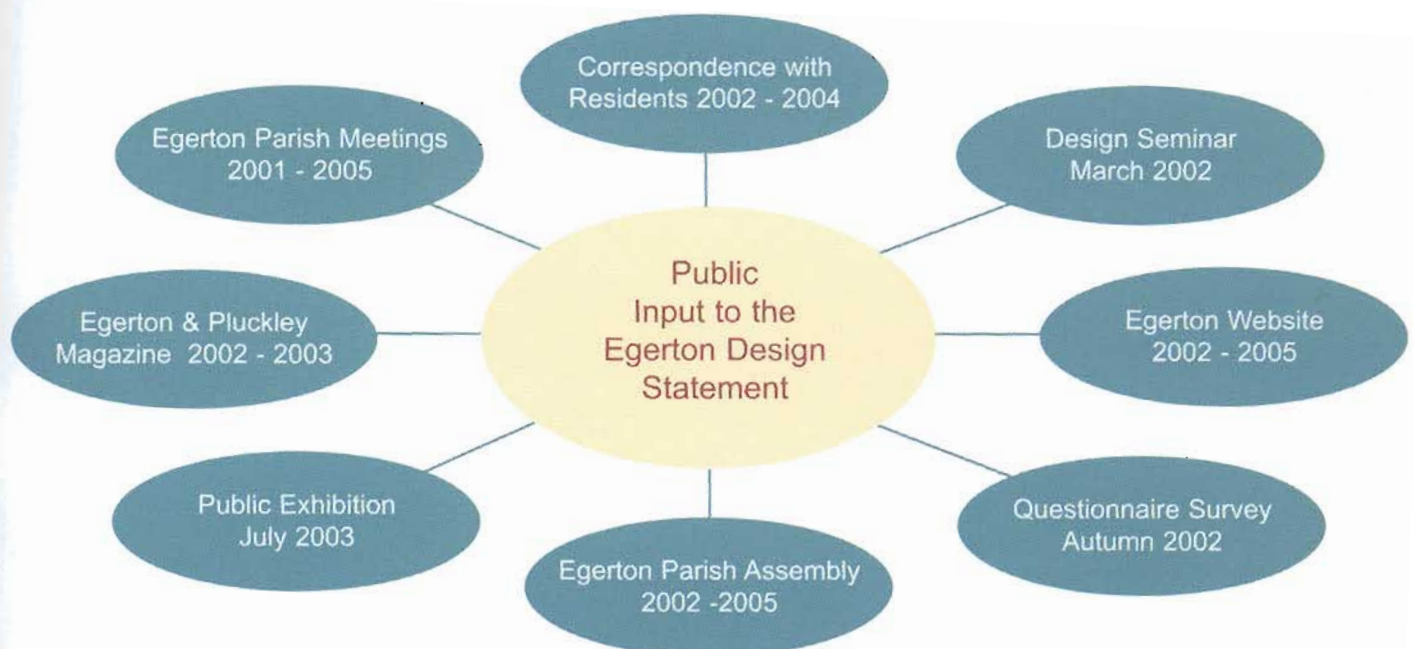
Public Input to the Egerton Design Statement

Correspondence with Residents 2002 - 2004

Design Seminar March 2002

Egerton Website 2002 - 2005

Questionnaire Survey Autumn 2002

Egerton Parish Assembly 2002 -2005

Public Exhibition July 2003

Egerton & Pluckley Magazine 2002 - 2003

Egerton Parish Meetings 2001 - 2005